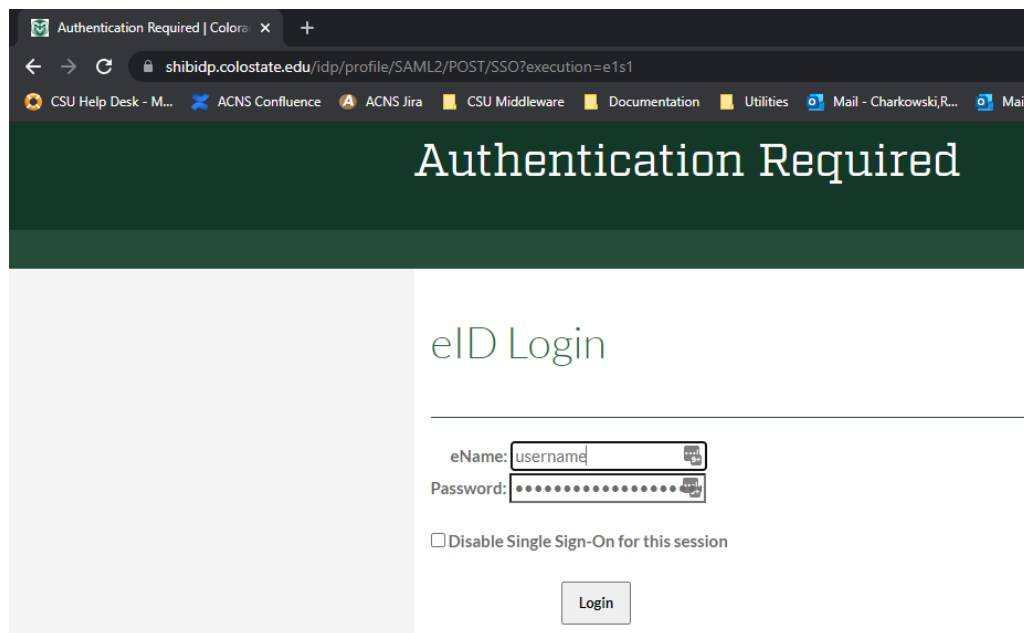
Authentication Required | Colora ×
+

shibidp.colostate.edu/idp/profile/SAML2/POST/SSO?execution=e1s1

CSU Help Desk - M... ACNS Confluence ACNS Jira CSU Middleware Documentation Utilities Mail - Charkowski,R... Mai

Authentication Required

eID Login

eName: username
Password: ••••••••••••••••••

Disable Single Sign-On for this session

Login